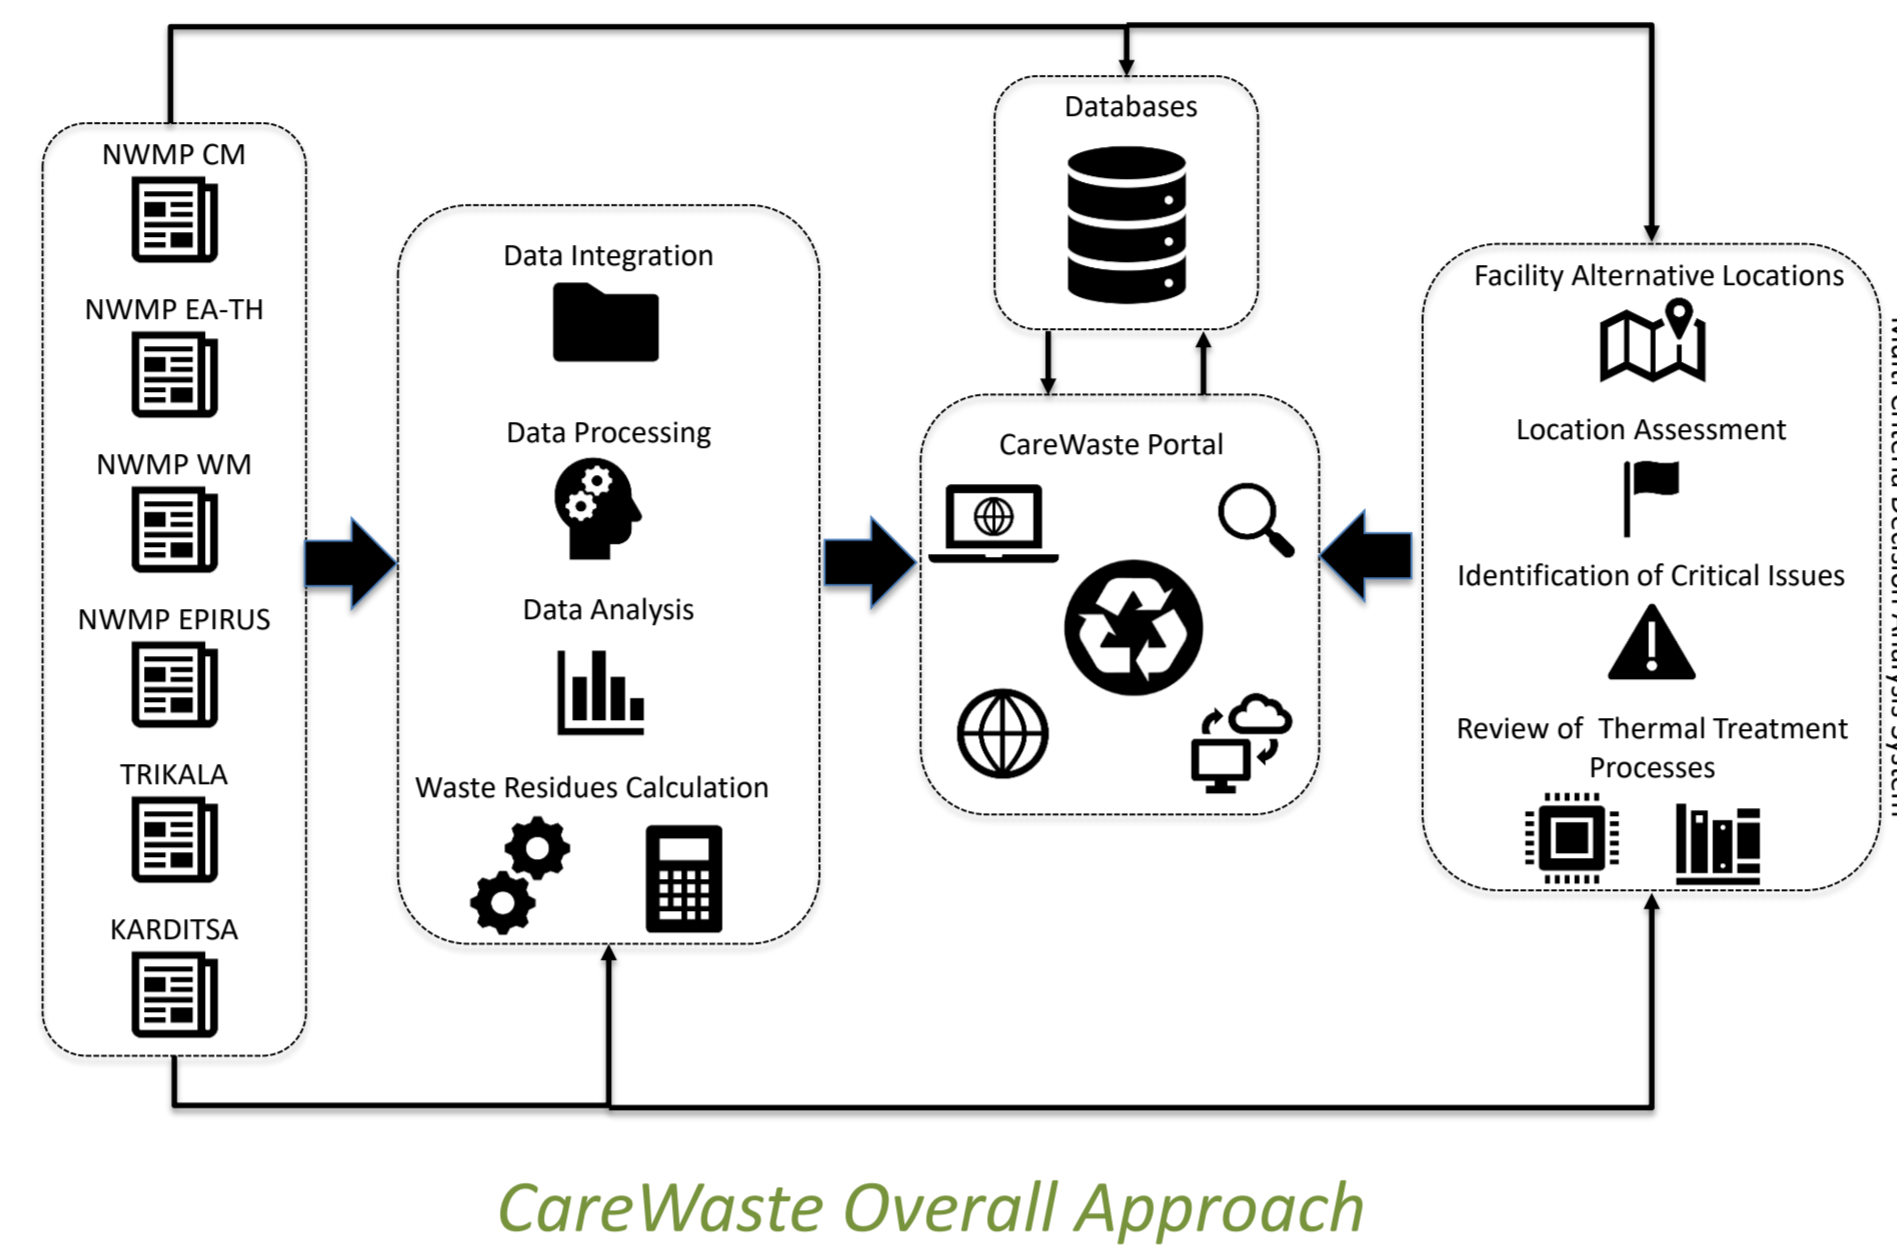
NWMP CM

NWMP EA-TH

NWMP WM

NWMP EPIRUS

TRIKALA

KARDITSA

Data Integration

Data Processing

Data Analysis

Waste Residues Calculation

Databases

CareWaste Portal

Facility Alternative Locations

Location Assessment

Identification of Critical Issues

Review of Thermal Treatment Processes

Multi Criteria Decision Analysis System

CareWaste Overall Approach